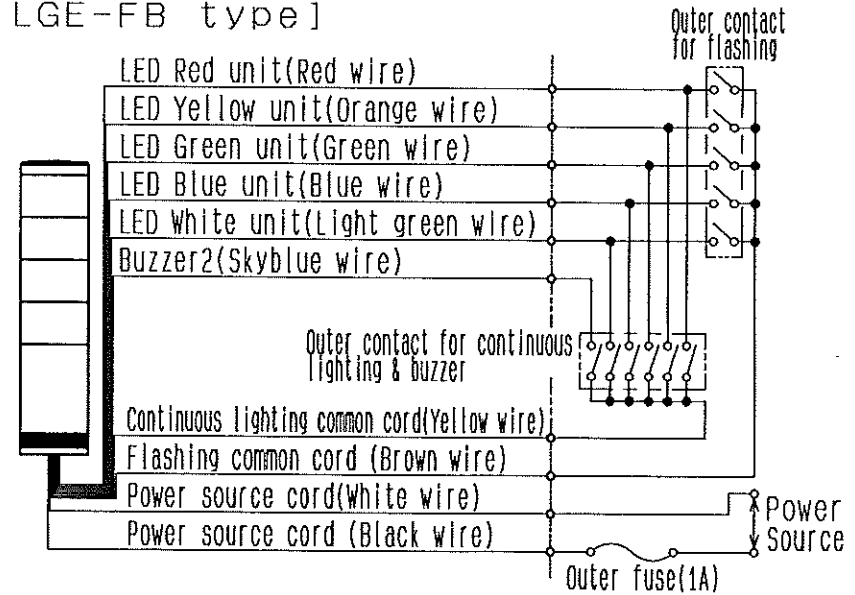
LGE-FB type]

Outer contact for flashing

LED Red unit(Red wire)

LED Yellow unit(Orange wire)

LED Green unit(Green wire)

LED Blue unit(Blue wire)

LED White unit(Light green wire)

Buzzer2(Skyblue wire)

Outer contact for continuous lighting & buzzer

Continuous lighting common cord(Yellow wire)

Flashing common cord (Brown wire)

Power source cord(White wire)

Power source cord (Black wire)

Power Source

Outer fuse(1A)